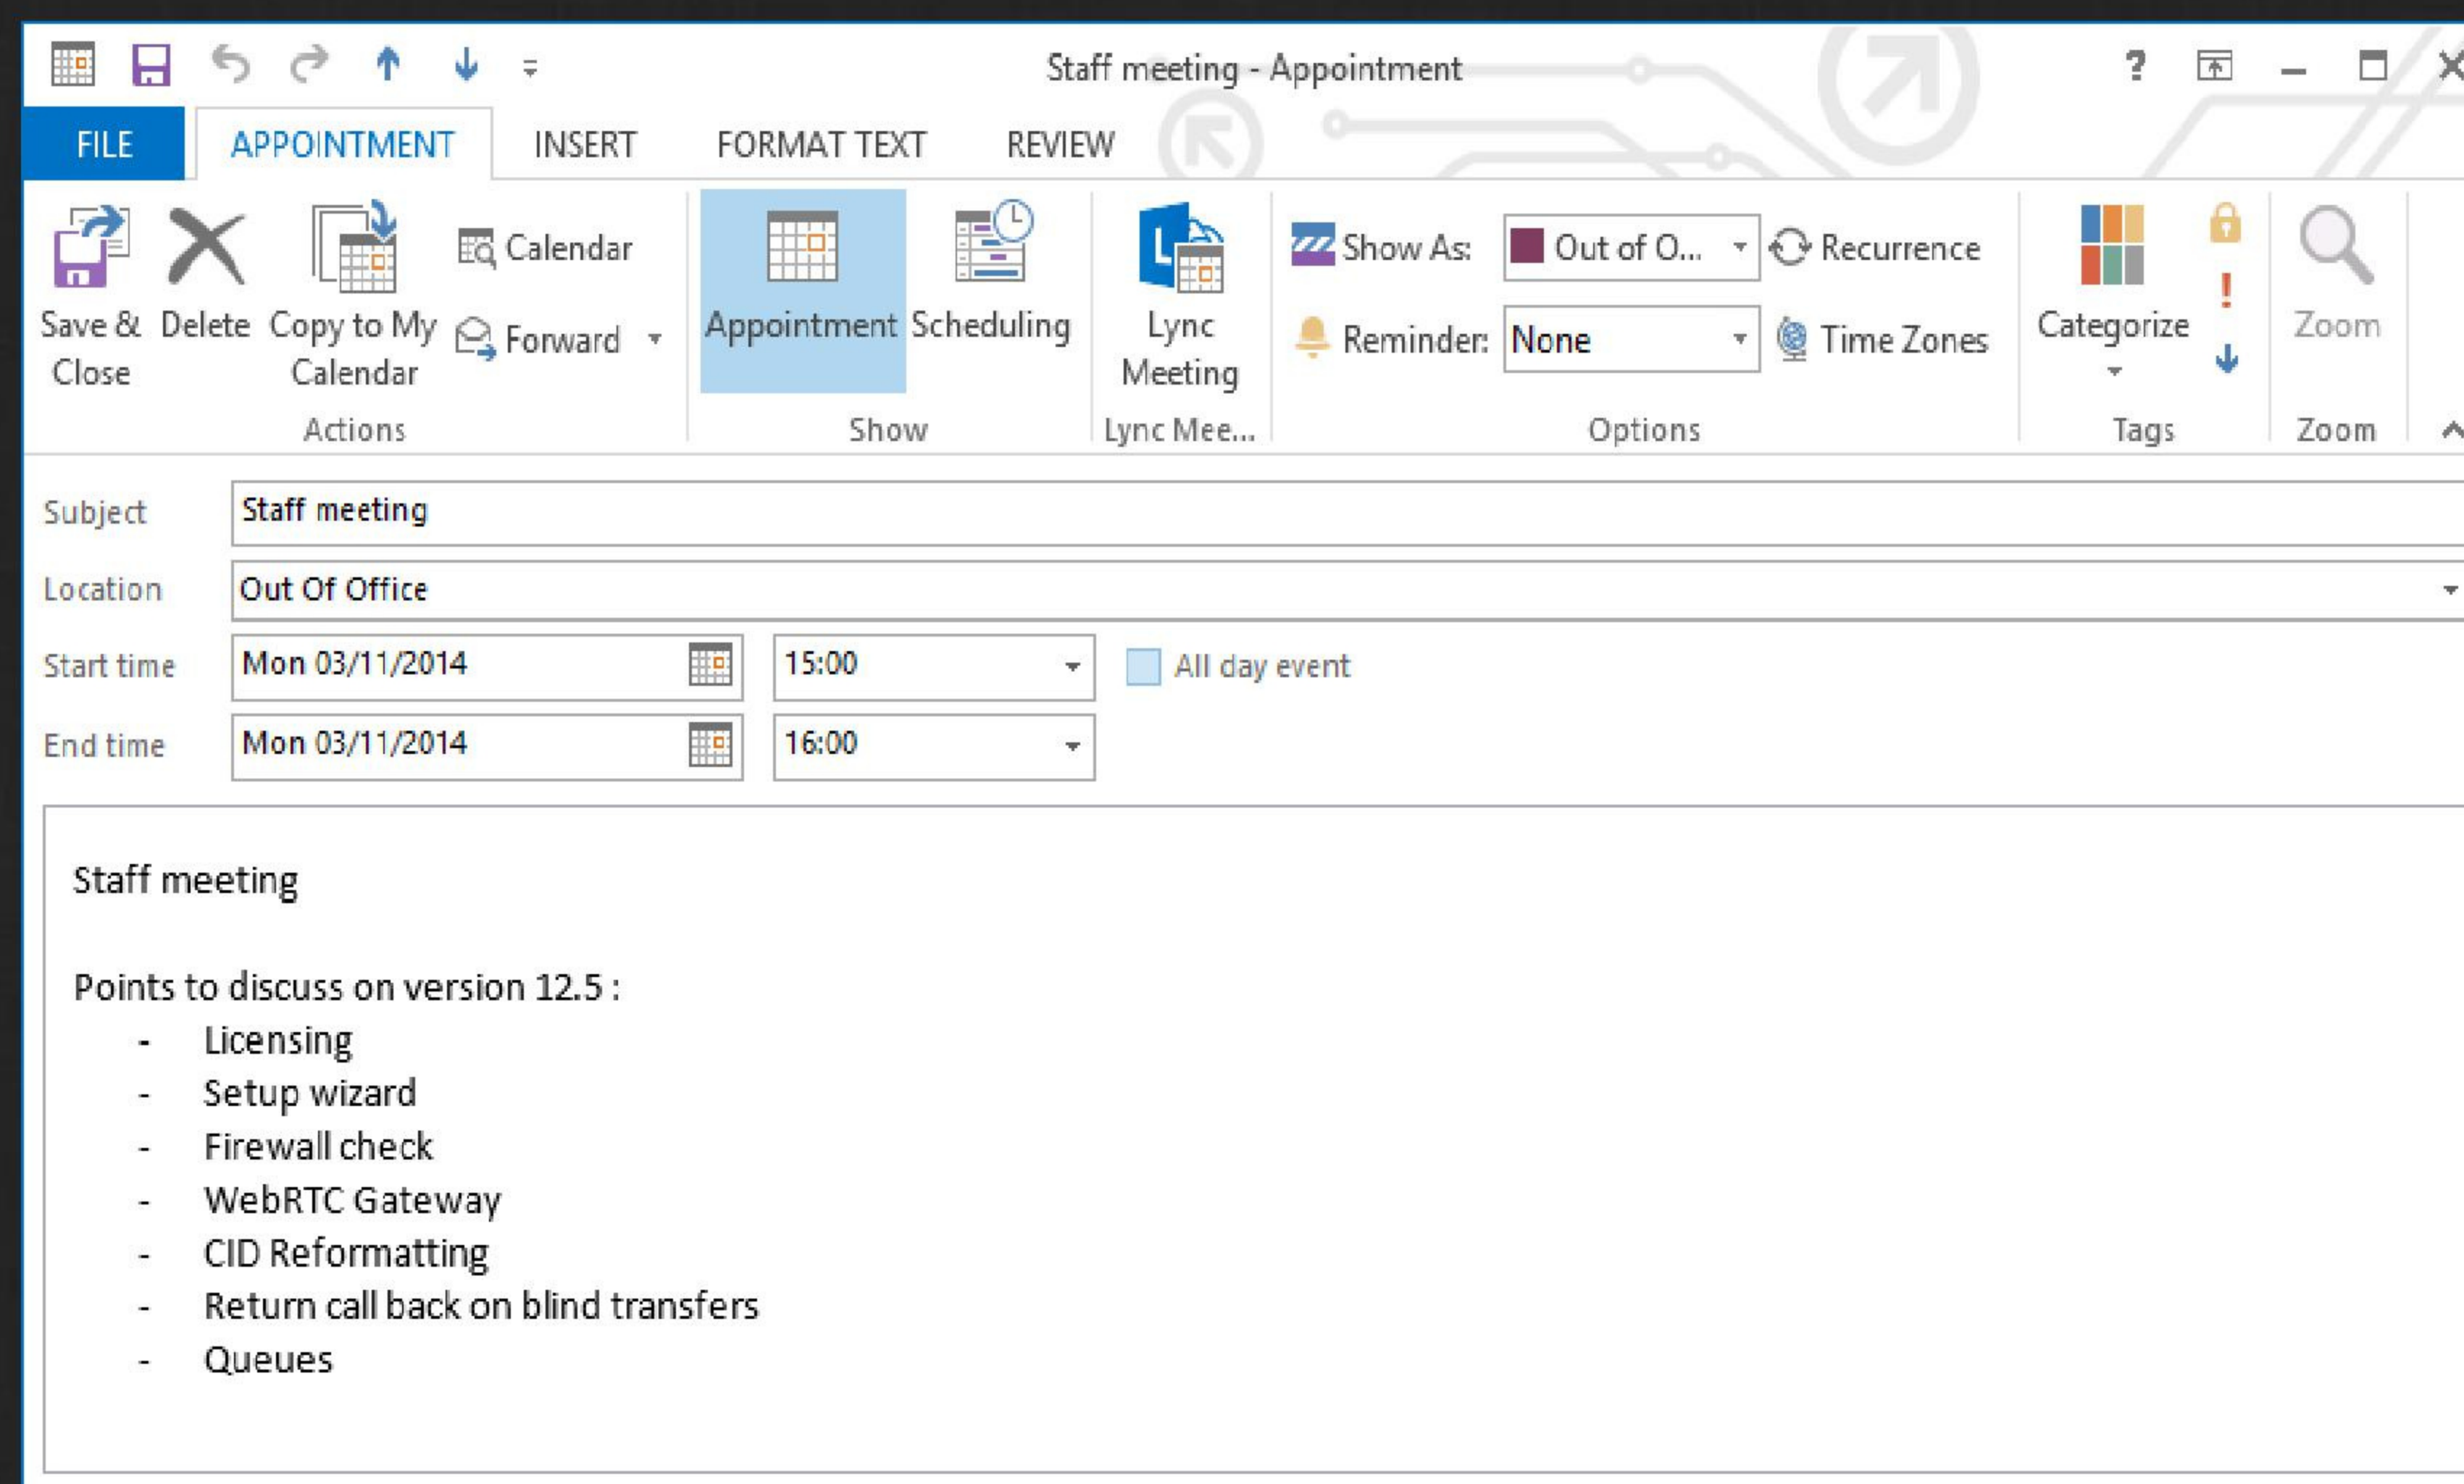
Staff meeting - Appointment

?

FILE APPOINTMENT INSERT FORMAT TEXT REVIEW

Save & Close
Delete
Copy to My Calendar
Calendar
Forward
Actions

Appointment
Scheduling
Show

Lync Meeting
Lync Mee...

Show As: Out of O...
Recurrence
Reminder: None
Time Zones
Options

Categorize
!
Tags

Zoom
Zoom

Subject Staff meeting
Location Out Of Office
Start time Mon 03/11/2014 15:00 All day event
End time Mon 03/11/2014 16:00

Staff meeting

Points to discuss on version 12.5 :
- Licensing
- Setup wizard
- Firewall check
- WebRTC Gateway
- CID Reformatting
- Return call back on blind transfers
- Queues